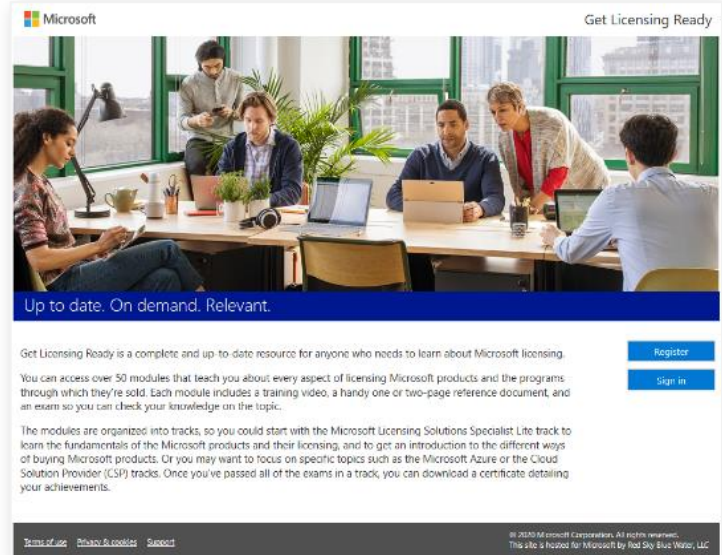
Microsoft

Get Licensing Ready

Up to date. On demand. Relevant.

Get Licensing Ready is a complete and up-to-date resource for anyone who needs to learn about Microsoft licensing.

You can access over 50 modules that teach you about every aspect of licensing Microsoft products and the programs through which they're sold. Each module includes a training video, a handy one or two-page reference document, and an exam so you can check your knowledge on the topic.

The modules are organized into tracks, so you could start with the Microsoft Licensing Solutions Specialist Lite track to learn the fundamentals of the Microsoft products and their licensing, and to get an introduction to the different ways of buying Microsoft products. Or you may want to focus on specific topics such as the Microsoft Azure or the Cloud Solution Provider (CSP) tracks. Once you've passed all of the exams in a track, you can download a certificate detailing your achievements.

Register

Sign in

Terms of use Privacy & cookies Support

© 2020 Microsoft Corporation. All rights reserved.
This site is hosted for Microsoft by Red Sky Blue Water, LLC